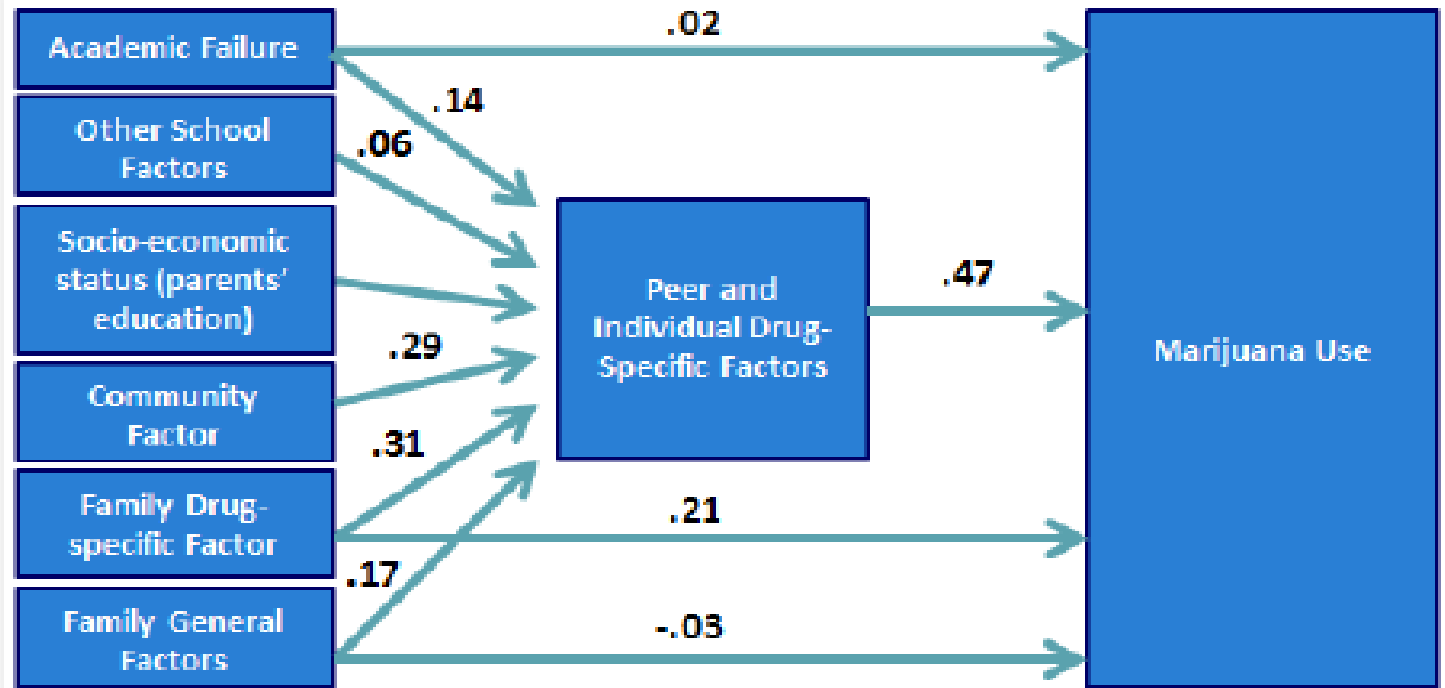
Academic Failure

.02

.14

Other School Factors

.06

Socio-economic status (parents' education)

.29

Community Factor

.31

Family Drug-specific Factor

.17

Family General Factors

Peer and Individual Drug-Specific Factors

.47

.21

-.03

Marijuana Use